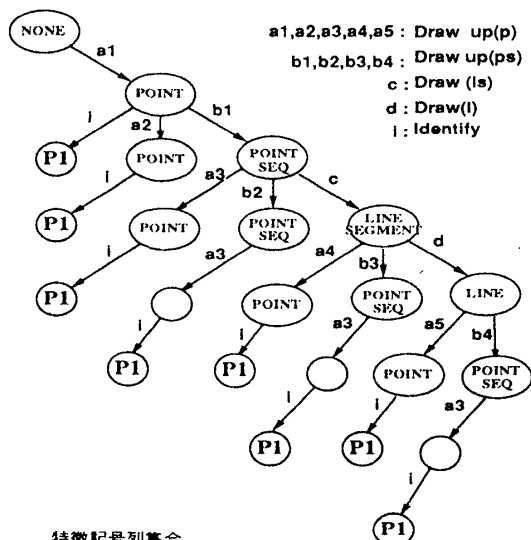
a1,a2,a3,a4,a5 : Draw up(p)
b1,b2,b3,b4 : Draw up(ps)
c : Draw (ls)
d : Draw(l)
i : Identify

NONE
a1
POINT
i
a2
b1
P1
POINT
POINT SEQ
i
a3
b2
c
P1
POINT
POINT SEQ
LINE SEGMENT
i
a3
a4
b3
d
P1
POINT
POINT SEQ
LINE
i
i
a3
a5
b4
P1
P1
POINT
POINT SEQ
i
i
a3
P1
P1
i
P1

特徴記号列集合